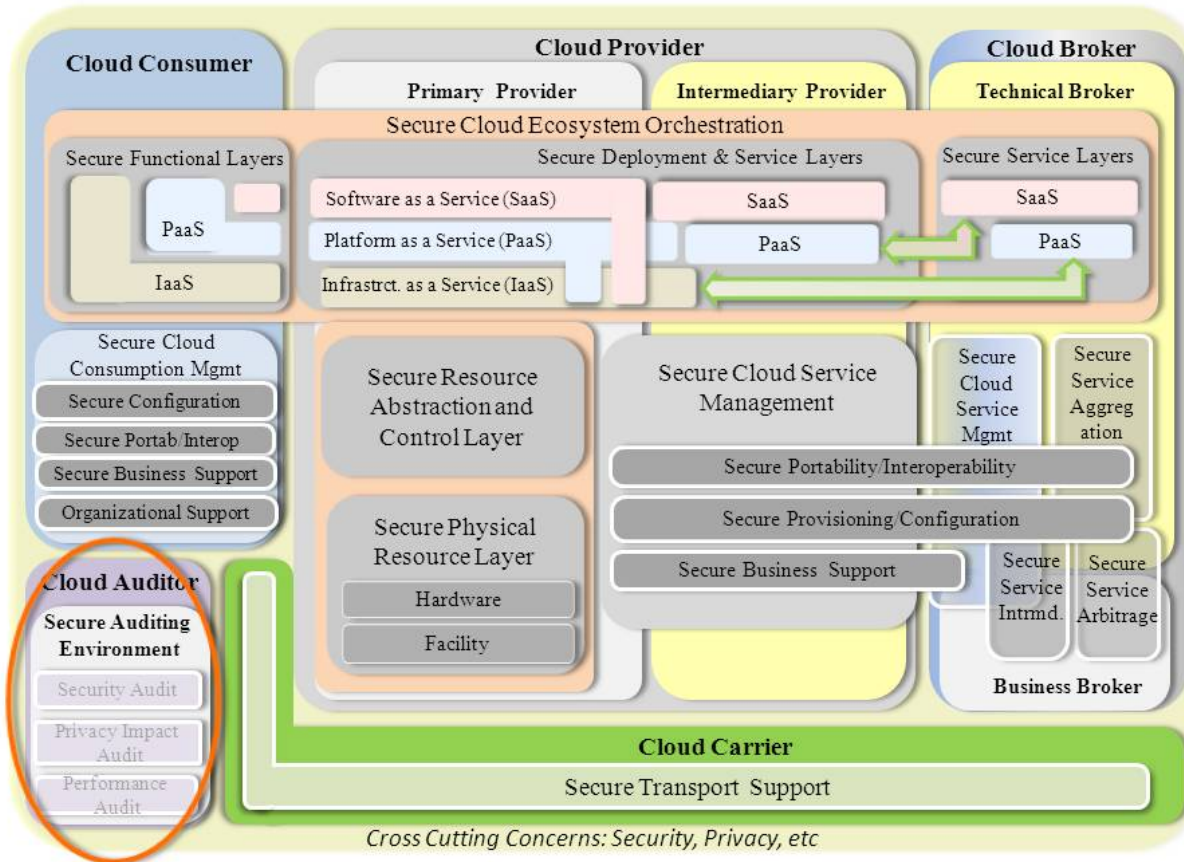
Cloud Consumer

Cloud Provider

Primary Provider

Intermediary Provider

Cloud Broker

Technical Broker

Secure Cloud Ecosystem Orchestration

Secure Functional Layers

PaaS

IaaS

Secure Deployment & Service Layers

Software as a Service (SaaS)

Platform as a Service (PaaS)

Infrastrct. as a Service (IaaS)

SaaS

PaaS

Secure Service Layers

SaaS

PaaS

Secure Cloud Consumption Mgmt

Secure Configuration

Secure Portab/Interop

Secure Business Support

Organizational Support

Secure Resource Abstraction and Control Layer

Secure Physical Resource Layer

Hardware

Facility

Secure Cloud Service Management

Secure Portability/Interoperability

Secure Provisioning/Configuration

Secure Business Support

Secure Cloud Service Mgmt

Secure Service Aggreg ation

Secure Service Intrmd.

Secure Service Arbitrage

Business Broker

Cloud Auditor

Secure Auditing Environment

Security Audit

Privacy Impact Audit

Performance Audit

Cloud Carrier

Secure Transport Support

Cross Cutting Concerns: Security, Privacy, etc